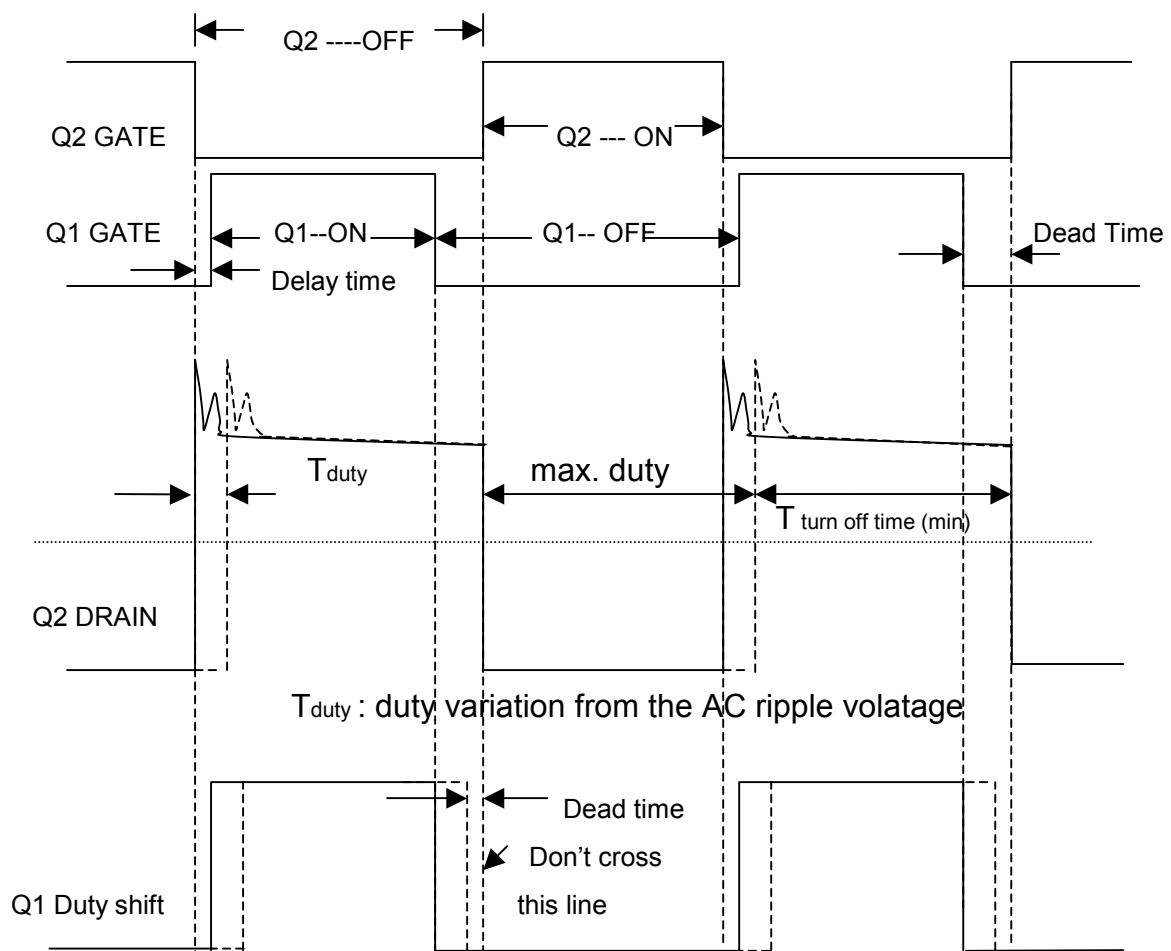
Q2 ----OFF

Q2 GATE

Q2 --- ON

Q1 GATE

Q1--ON

Q1-- OFF

Dead Time

Delay time

$T_{duty}$

max. duty

$T_{\text{turn off time (min)}}$

Q2 DRAIN

$T_{duty}$ : duty variation from the AC ripple volatage

Dead time

Don’t cross this line

Q1 Duty shift